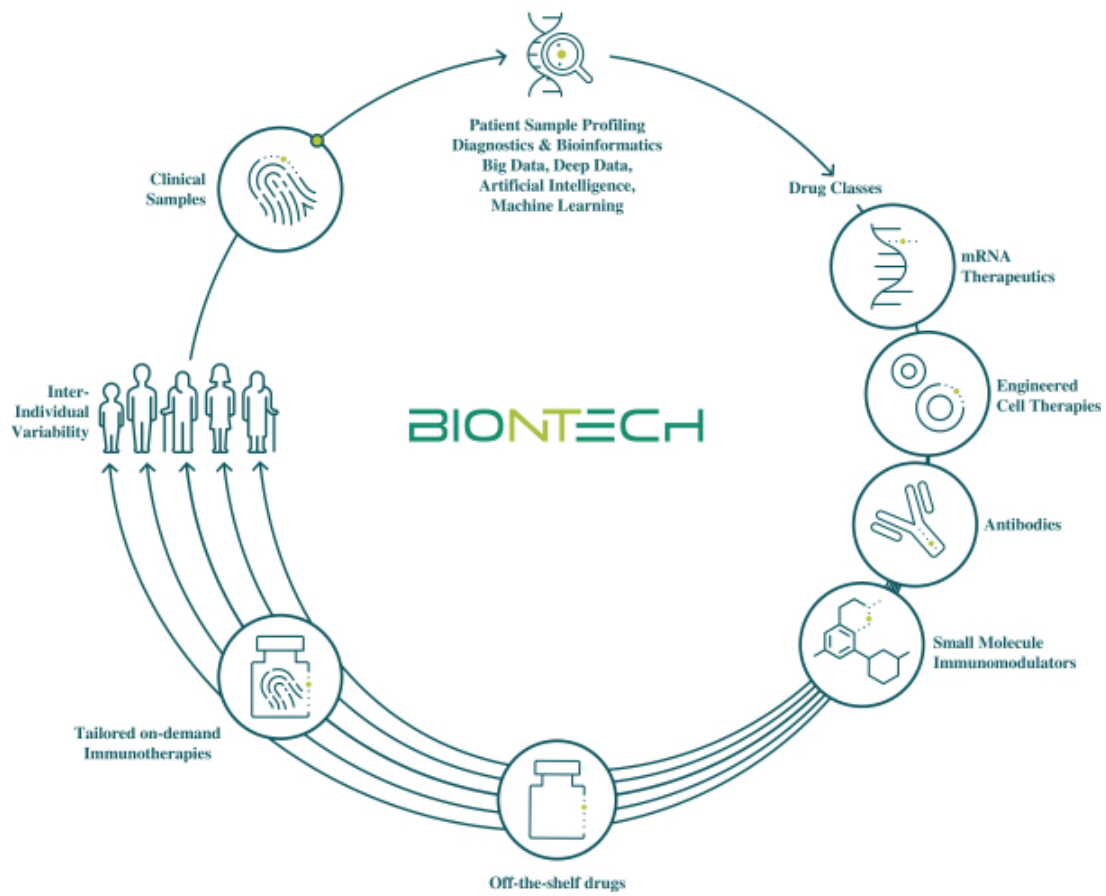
Patient Sample Profiling
Diagnostics & Bioinformatics
Big Data, Deep Data,
Artificial Intelligence,
Machine Learning

Clinical Samples

Drug Classes

mRNA Therapeutics

Engineered Cell Therapies

Antibodies

Small Molecule Immunomodulators

Off-the-shelf drugs

Tailored on-demand Immunotherapies

Inter-Individual Variability

BIONTECH